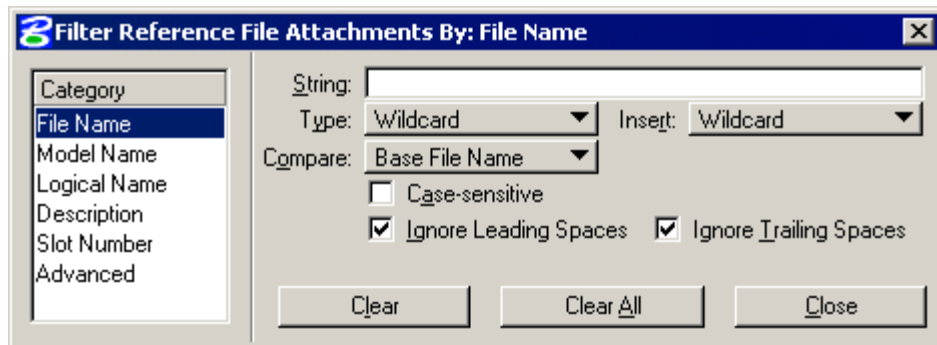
Filter Reference File Attachments By: File Name

Category
File Name
Model Name
Logical Name
Description
Slot Number
Advanced

String:
Type: Wildcard
Insert: Wildcard
Compare: Base File Name
Case-sensitive
Ignore Leading Spaces
Ignore Trailing Spaces

Clear
Clear All
Close